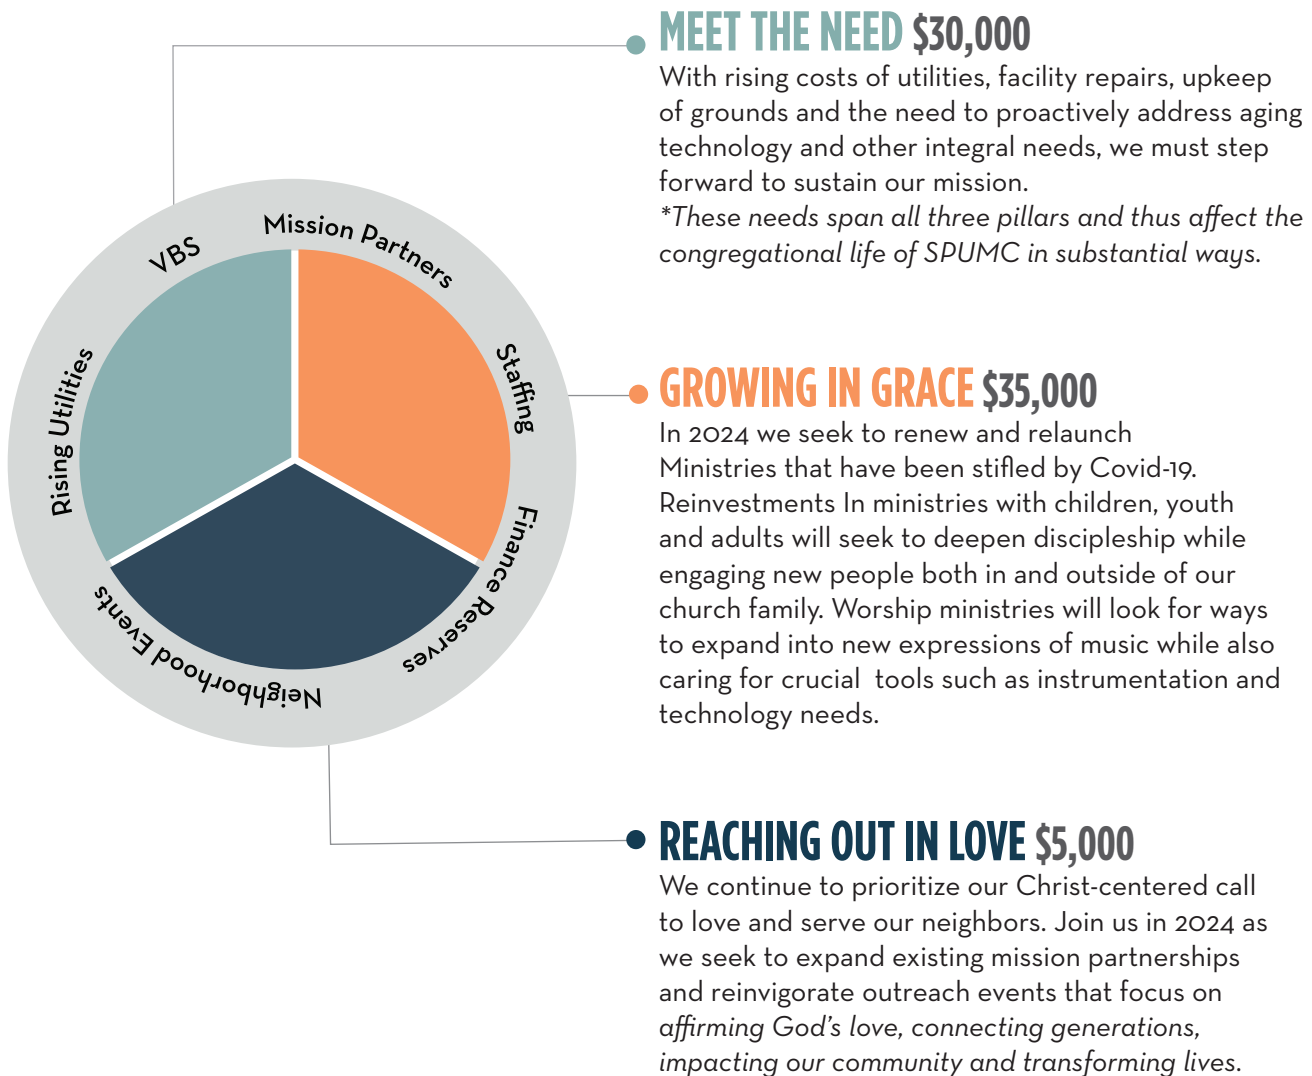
VBS

Mission Partners

Staffing

Finance Reserves

Neighborhood Events

Rising Utilities

MEET THE NEED $30,000
With rising costs of utilities, facility repairs, upkeep of grounds and the need to proactively address aging technology and other integral needs, we must step forward to sustain our mission.
*These needs span all three pillars and thus affect the congregational life of SPUMC in substantial ways.

GROWING IN GRACE $35,000
In 2024 we seek to renew and relaunch Ministries that have been stifled by Covid-19. Reinvestments In ministries with children, youth and adults will seek to deepen discipleship while engaging new people both in and outside of our church family. Worship ministries will look for ways to expand into new expressions of music while also caring for crucial tools such as instrumentation and technology needs.

REACHING OUT IN LOVE $5,000
We continue to prioritize our Christ-centered call to love and serve our neighbors. Join us in 2024 as we seek to expand existing mission partnerships and reinvigorate outreach events that focus on affirming God's love, connecting generations, impacting our community and transforming lives.